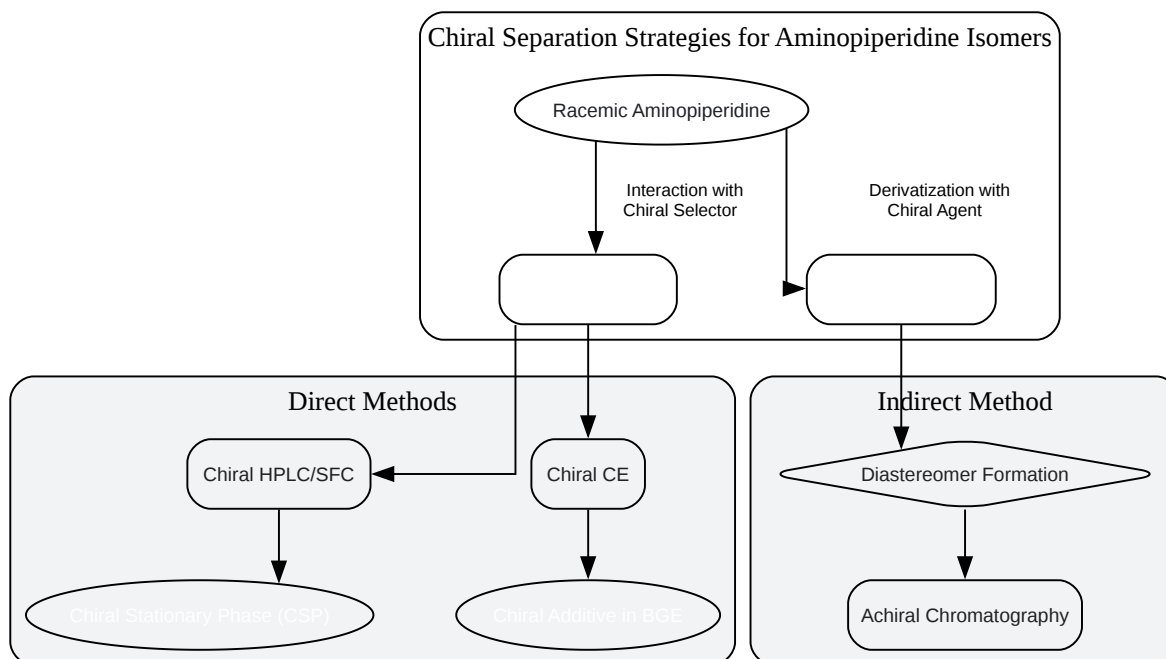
Chiral Separation Strategies for Aminopiperidine Isomers

Racemic Aminopiperidine

Interaction with Chiral Selector

Derivatization with Chiral Agent

Direct Methods

Chiral HPLC/SFC

Chiral CE

Chiral Stationary Phase (CSP)

Chiral Additive in BGE

Indirect Method

Diastereomer Formation

Achiral Chromatography